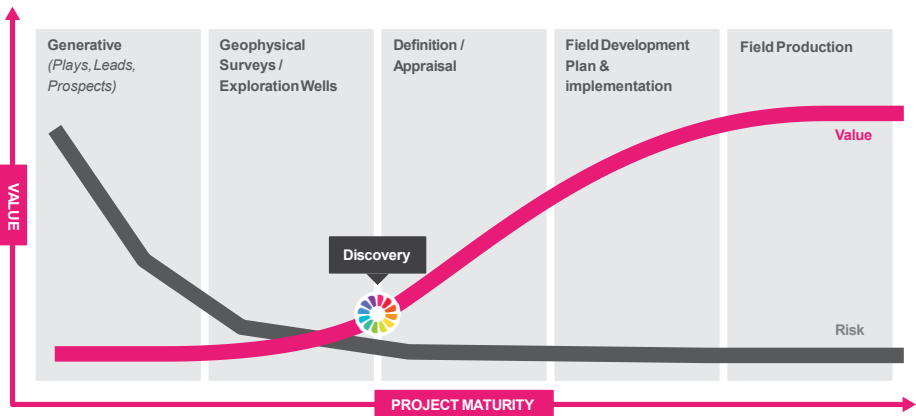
VALUE

Generative
(Plays, Leads, Prospects)

Geophysical Surveys / Exploration Wells

Definition / Appraisal

Field Development Plan & implementation

Field Production

Value

Discovery

Risk

PROJECT MATURITY